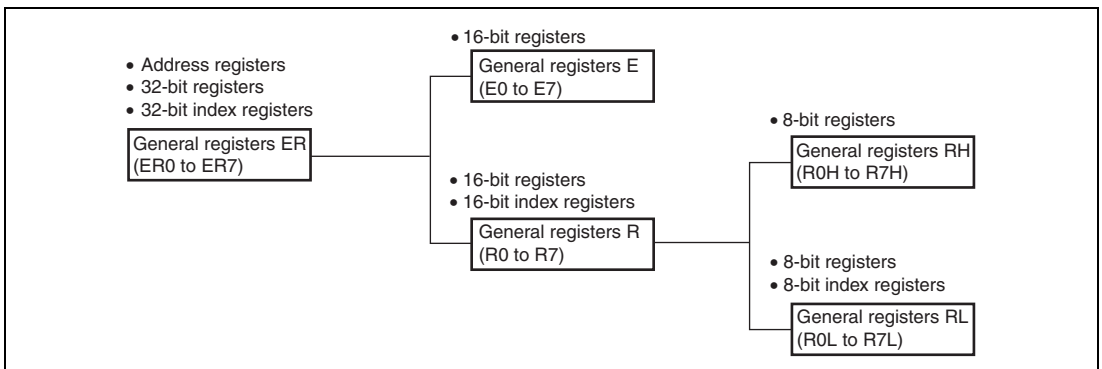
• Address registers
• 32-bit registers
• 32-bit index registers

General registers ER
(ER0 to ER7)

• 16-bit registers

General registers E
(E0 to E7)

• 16-bit registers
• 16-bit index registers

General registers R
(R0 to R7)

• 8-bit registers

General registers RH
(R0H to R7H)

• 8-bit registers
• 8-bit index registers

General registers RL
(R0L to R7L)